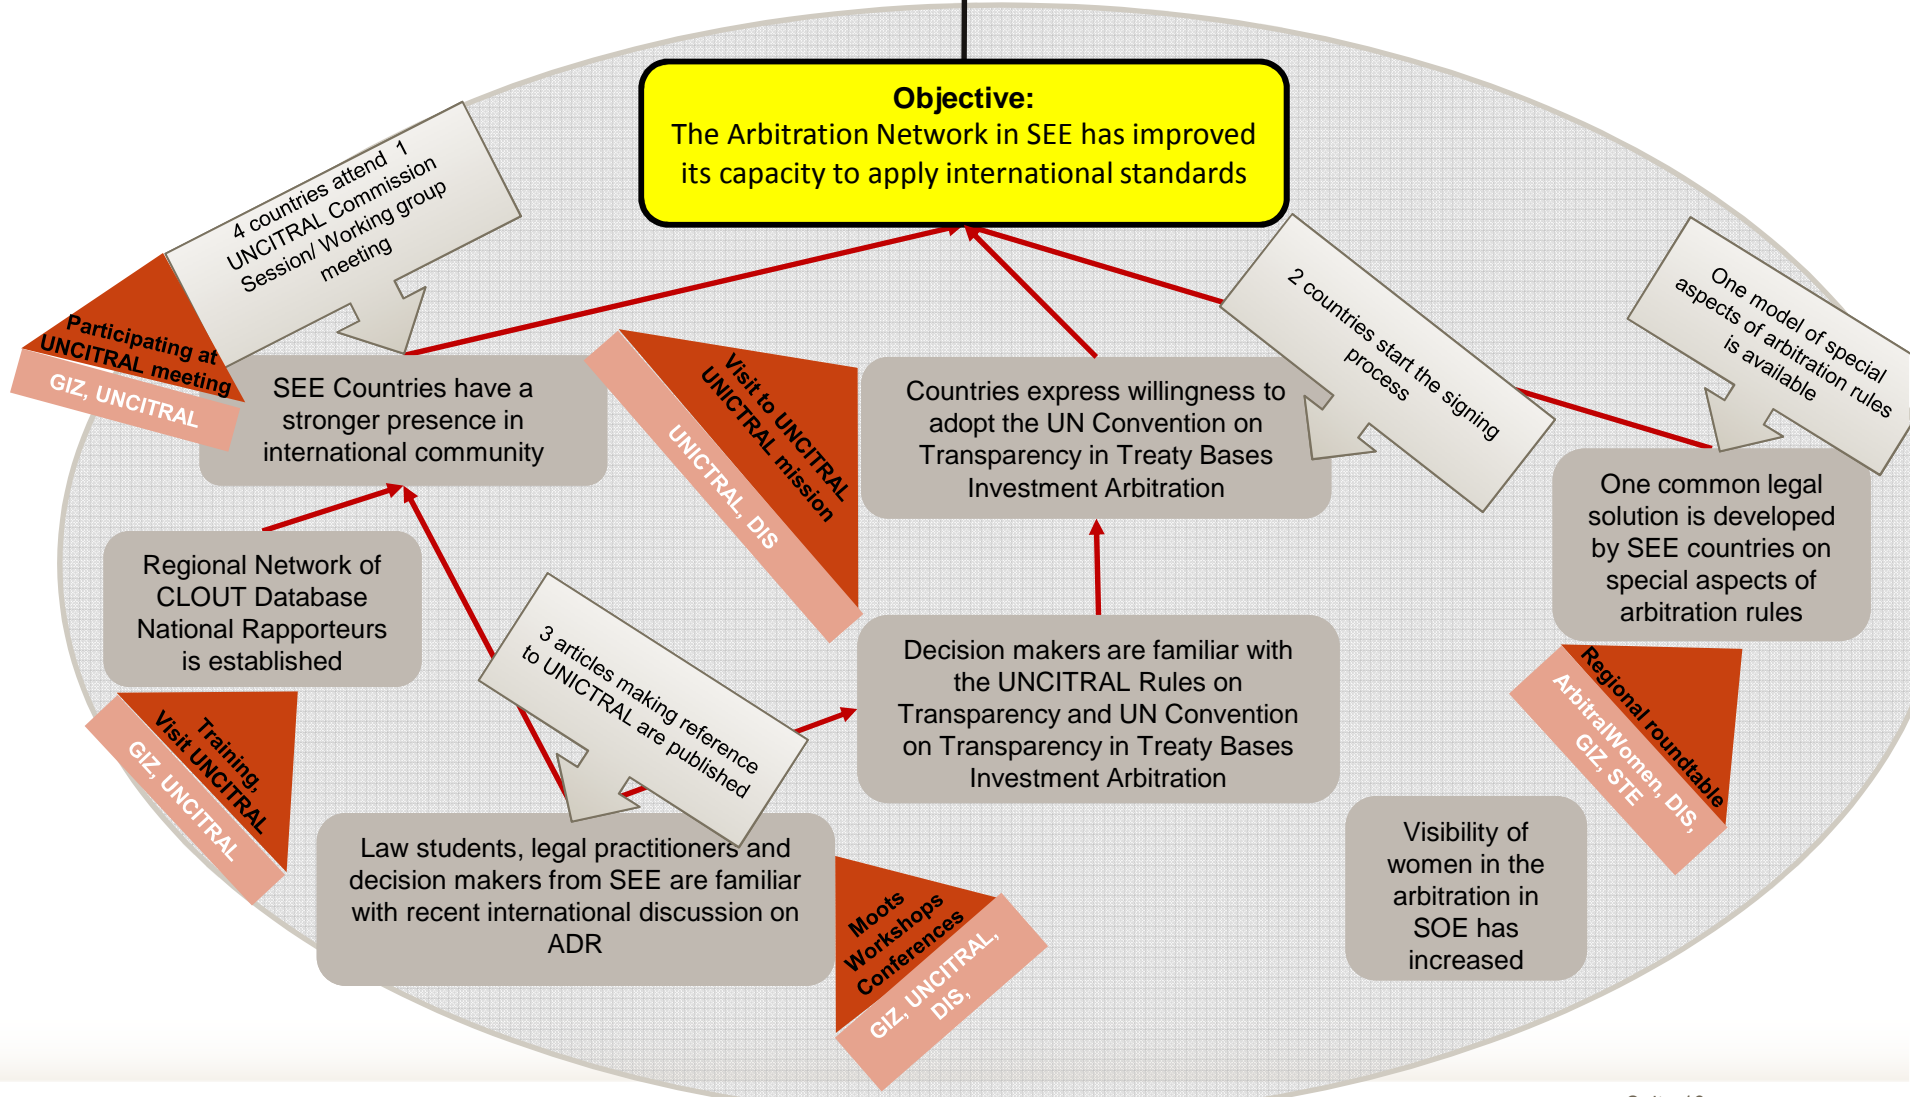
**Objective:**
The Arbitration Network in SEE has improved its capacity to apply international standards

4 countries attend 1 UNCITRAL Commission Session/ Working group meeting

Participating at UNCITRAL meeting

GIZ, UNCITRAL

SEE Countries have a stronger presence in international community

Visit to UNCITRAL UNICTRAL mission

UNICTRAL, DIS

Countries express willingness to adopt the UN Convention on Transparency in Treaty Bases Investment Arbitration

2 countries start the signing process

One model of special aspects of arbitration rules is available

One common legal solution is developed by SEE countries on special aspects of arbitration rules

Regional Network of CLOUT Database National Rapporteurs is established

Training, Visit UNCITRAL

GIZ, UNCITRAL

3 articles making reference to UNICTRAL are published

Decision makers are familiar with the UNCITRAL Rules on Transparency and UN Convention on Transparency in Treaty Bases Investment Arbitration

Regional roundtable

ArbitralWomen, DIS, GIZ, STE

Visibility of women in the arbitration in SOE has increased

Law students, legal practitioners and decision makers from SEE are familiar with recent international discussion on ADR

Moots Workshops Conferences

GIZ, UNCITRAL, DIS,